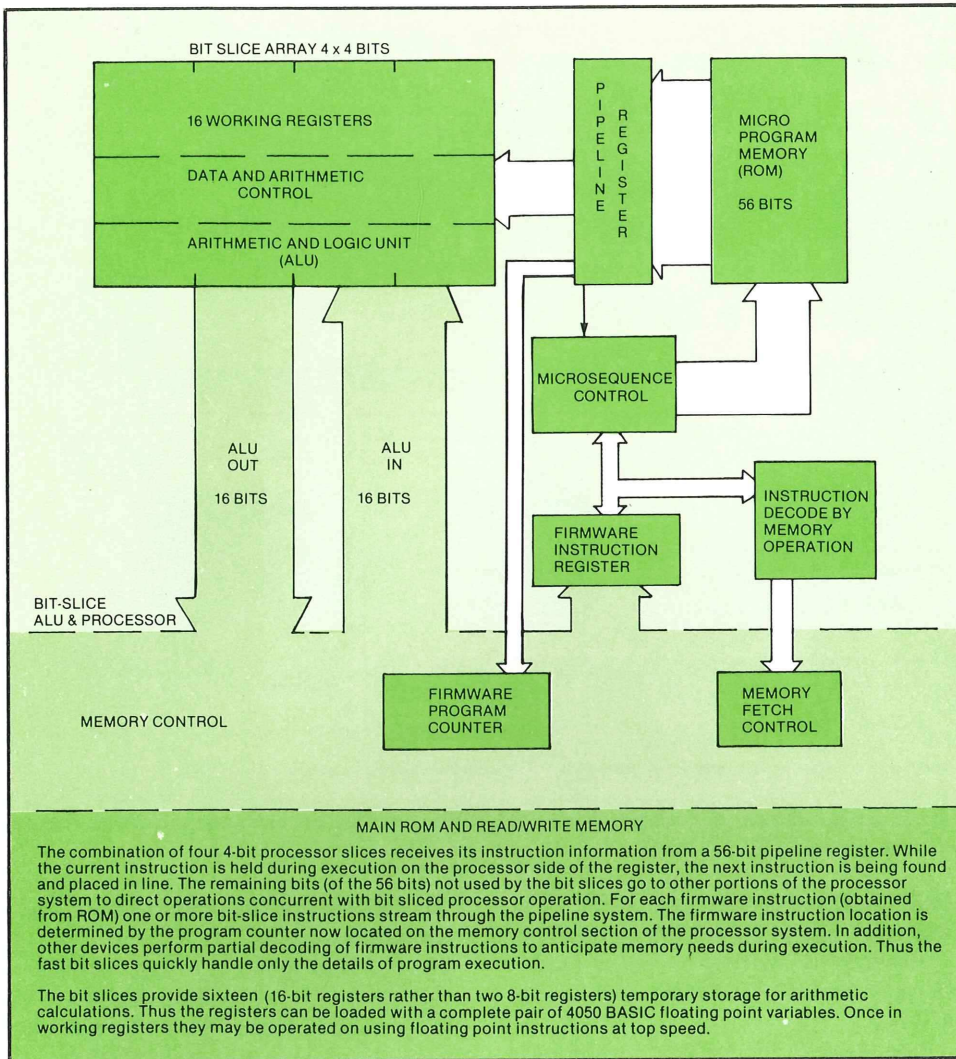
BIT SLICE ARRAY 4 x 4 BITS

16 WORKING REGISTERS

DATA AND ARITHMETIC CONTROL

ARITHMETIC AND LOGIC UNIT (ALU)

PIPELINE REGISTER

MICRO PROGRAM MEMORY (ROM)

56 BITS

MICROSEQUENCE CONTROL

ALU OUT

16 BITS

ALU IN

16 BITS

INSTRUCTION DECODE BY MEMORY OPERATION

FIRMWARE INSTRUCTION REGISTER

BIT-SLICE ALU & PROCESSOR

MEMORY CONTROL

FIRMWARE PROGRAM COUNTER

MEMORY FETCH CONTROL

MAIN ROM AND READ/WRITE MEMORY

The combination of four 4-bit processor slices receives its instruction information from a 56-bit pipeline register. While the current instruction is held during execution on the processor side of the register, the next instruction is being found and placed in line. The remaining bits (of the 56 bits) not used by the bit slices go to other portions of the processor system to direct operations concurrent with bit sliced processor operation. For each firmware instruction (obtained from ROM) one or more bit-slice instructions stream through the pipeline system. The firmware instruction location is determined by the program counter now located on the memory control section of the processor system. In addition, other devices perform partial decoding of firmware instructions to anticipate memory needs during execution. Thus the fast bit slices quickly handle only the details of program execution.

The bit slices provide sixteen (16-bit registers rather than two 8-bit registers) temporary storage for arithmetic calculations. Thus the registers can be loaded with a complete pair of 4050 BASIC floating point variables. Once in working registers they may be operated on using floating point instructions at top speed.